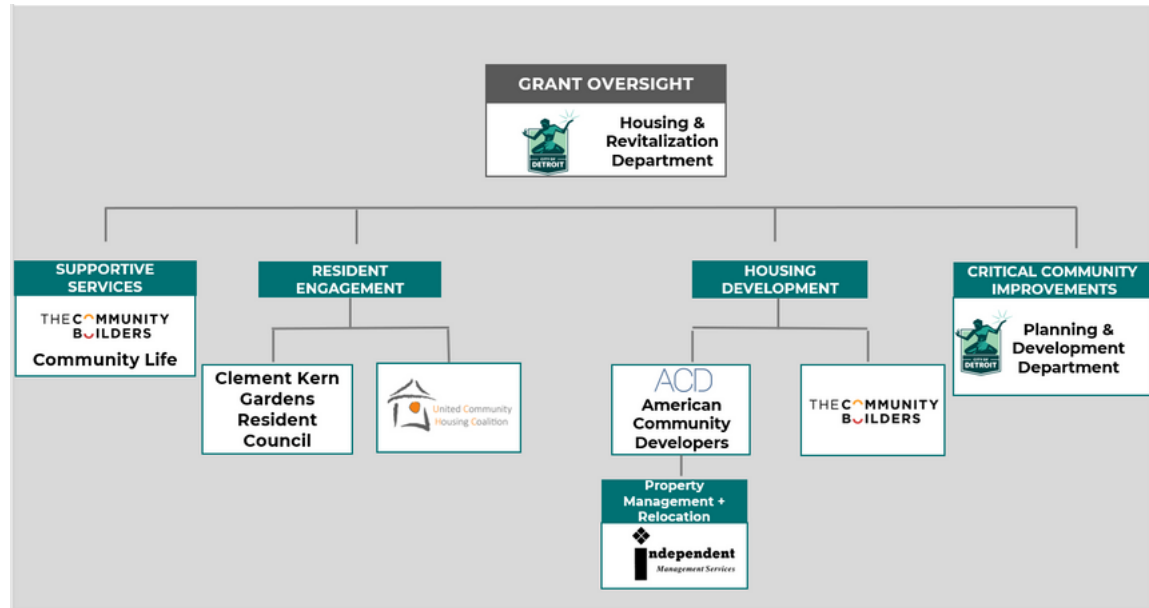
GRANT OVERSIGHT

CITY OF DETROIT

Housing & Revitalization Department

SUPPORTIVE SERVICES

THE COMMUNITY BUILDERS

Community Life

RESIDENT ENGAGEMENT

Clement Kern Gardens Resident Council

United Community Housing Coalition

HOUSING DEVELOPMENT

ACD

American Community Developers

Property Management + Relocation

independent Management Services

THE COMMUNITY BUILDERS

CRITICAL COMMUNITY IMPROVEMENTS

CITY OF DETROIT

Planning & Development Department